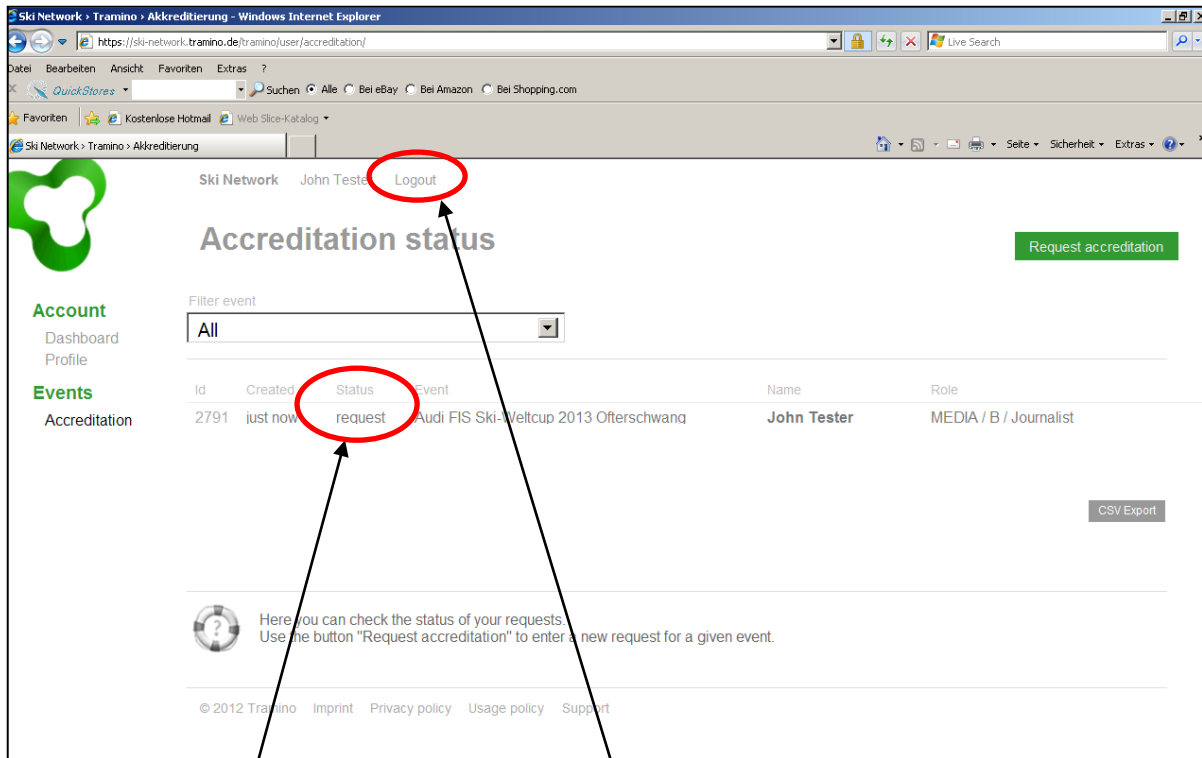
Ski Network › Tramino › Akkreditierung - Windows Internet Explorer

https://ski-network.tramino.de/tramino/user/accreditation/

Live Search

Datei Bearbeiten Ansicht Favoriten Extras ?

QuickStores Suchen Alle Bei eBay Bei Amazon Bei Shopping.com

Favoriten Kostenlose Hotmail Web Slice-Katalog

Ski Network › Tramino › Akkreditierung

Seite Sicherheit Extras

Ski Network John Tester Logout

Accreditation status

Request accreditation

Account
Dashboard
Profile

Events
Accreditation

Filter event
All

| Id | Created | Status | Event | Name | Role |
|---|---|---|---|---|---|
| 2791 | just now | request | Audi FIS Ski-Weltcup 2013 Ofterschwang | John Tester | MEDIA / B / Journalist |

CSV Export

Here you can check the status of your requests.
Use the button "Request accreditation" to enter a new request for a given event.

© 2012 Tramino Imprint Privacy policy Usage policy Support